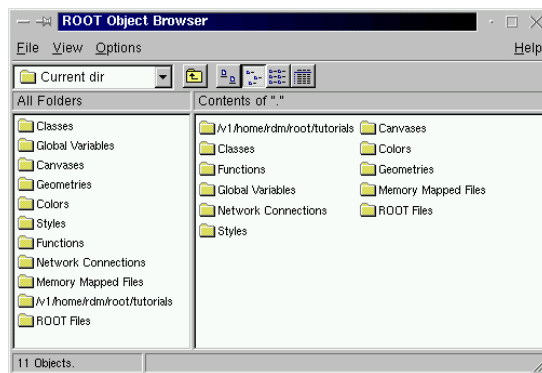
ROOT Object Browser

File View Options Help

Current dir

All Folders

Contents of "."

Classes
Global Variables
Canvases
Geometries
Colors
Styles
Functions
Network Connections
Memory Mapped Files
/v1/home/rdm/root/tutorials
ROOT Files

/v1/home/rdm/root/tutorials
Classes
Functions
Global Variables
Network Connections
Styles

Canvases
Colors
Geometries
Memory Mapped Files
ROOT Files

11 Objects.